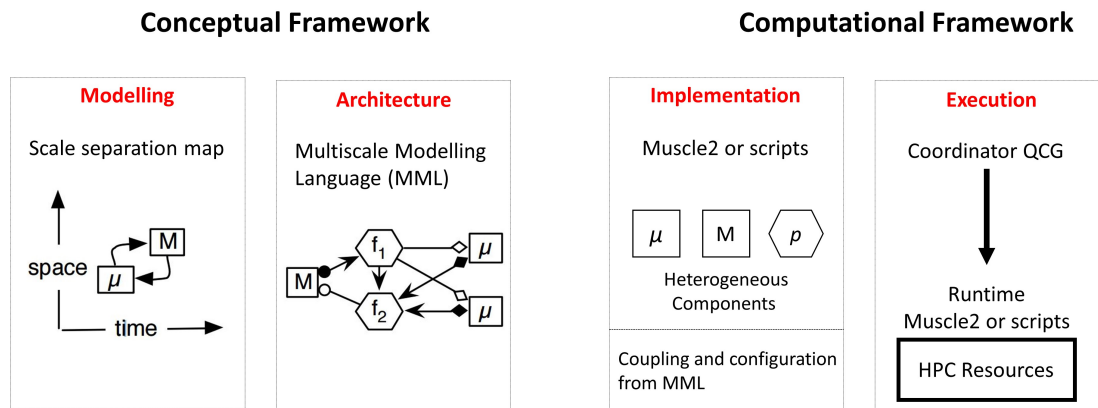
Conceptual Framework

Computational Framework

Modelling

Scale separation map

space

time

M

$\mu$

Architecture

Multiscale Modelling Language (MML)

M

$f_1$

$f_2$

$\mu$

$\mu$

Implementation

Muscle2 or scripts

$\mu$

M

$p$

Heterogeneous Components

Coupling and configuration from MML

Execution

Coordinator QCG

Runtime Muscle2 or scripts

HPC Resources